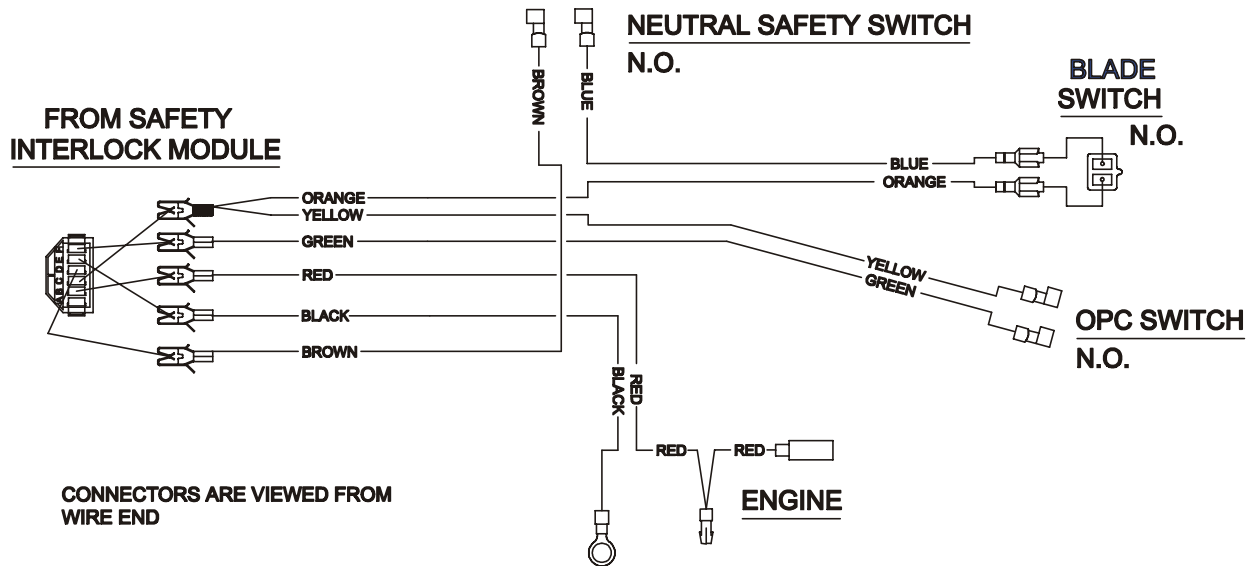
NEUTRAL SAFETY SWITCH
N.O.

BROWN
BLUE

BLADE SWITCH
N.O.

FROM SAFETY INTERLOCK MODULE

ORANGE
YELLOW
GREEN
RED
BLACK
BROWN

BLUE
ORANGE

YELLOW
GREEN

OPC SWITCH
N.O.

BLACK
RED

RED
RED

ENGINE

CONNECTORS ARE VIEWED FROM WIRE END